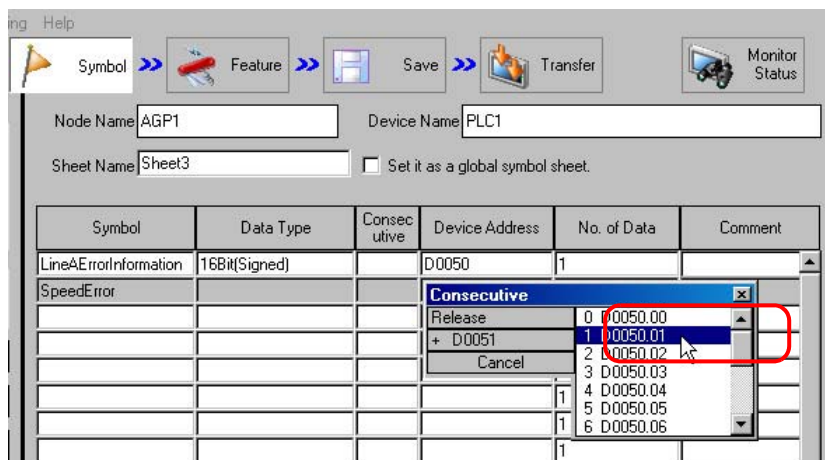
ing Help

Symbol

Feature

Save

Transfer

Monitor Status

Node Name AGP1

Device Name PLC1

Sheet Name Sheet3

Set it as a global symbol sheet.

| Symbol | Data Type | Consecutive | Device Address | No. of Data | Comment |
|---|---|---|---|---|---|
| LineAErrorInformation | 16Bit(Signed) | | D0050 | 1 | |
| SpeedError | | | | | |
| | | | | | |
| | | | | | |
| | | | | 1 | |
| | | | | 1 | |
| | | | | 1 | |

Consecutive

Release

+ D0051

Cancel

0 D0050.00
1 D0050.01
2 D0050.02
3 D0050.03
4 D0050.04
5 D0050.05
6 D0050.06